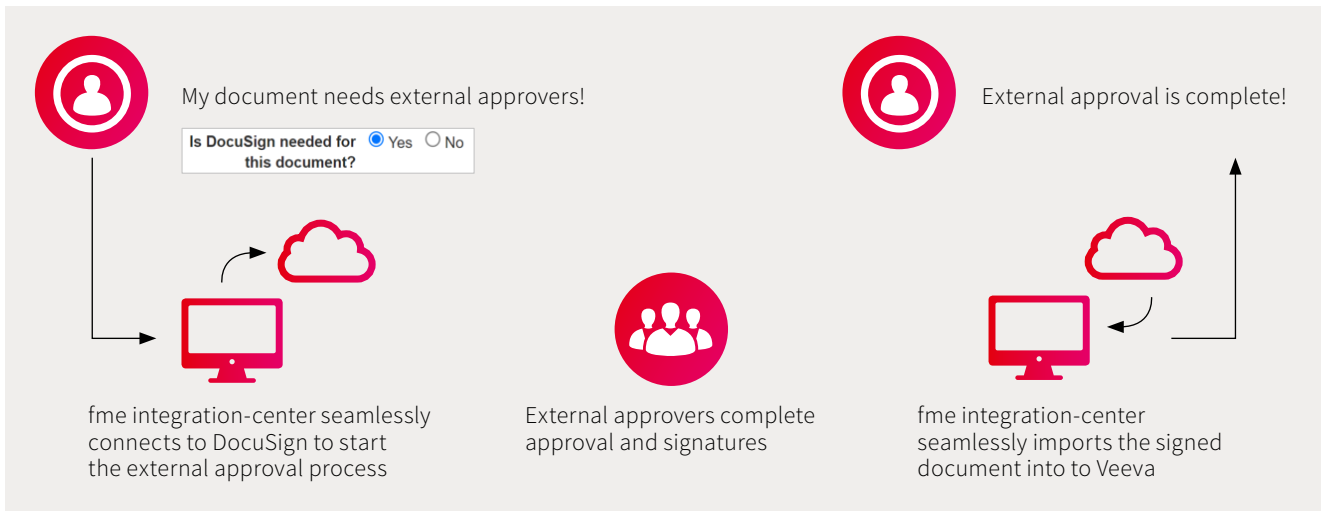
My document needs external approvers!

Is DocuSign needed for this document? Yes No

External approval is complete!

fme integration-center seamlessly connects to DocuSign to start the external approval process

External approvers complete approval and signatures

fme integration-center seamlessly imports the signed document into to Veeva